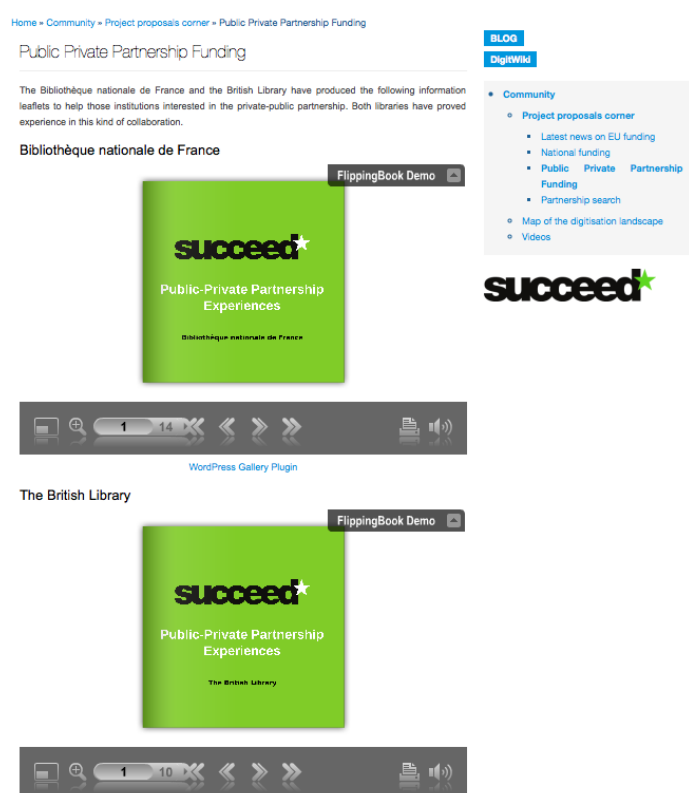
Home » Community » Project proposals corner » Public Private Partnership Funding

Public Private Partnership Funding

The Bibliothèque nationale de France and the British Library have produced the following information leaflets to help those institutions interested in the private-public partnership. Both libraries have proved experience in this kind of collaboration.

Bibliothèque nationale de France

FlippingBook Demo

succeed

Public-Private Partnership Experiences

Bibliothèque nationale de France

1 14

WordPress Gallery Plugin

The British Library

FlippingBook Demo

succeed

Public-Private Partnership Experiences

The British Library

1 10

BLOG

DigitWiki

- Community
  - Project proposals corner
    - Latest news on EU funding
    - National funding
    - Public Private Partnership Funding
    - Partnership search
  - Map of the digitisation landscape
  - Videos

succeed